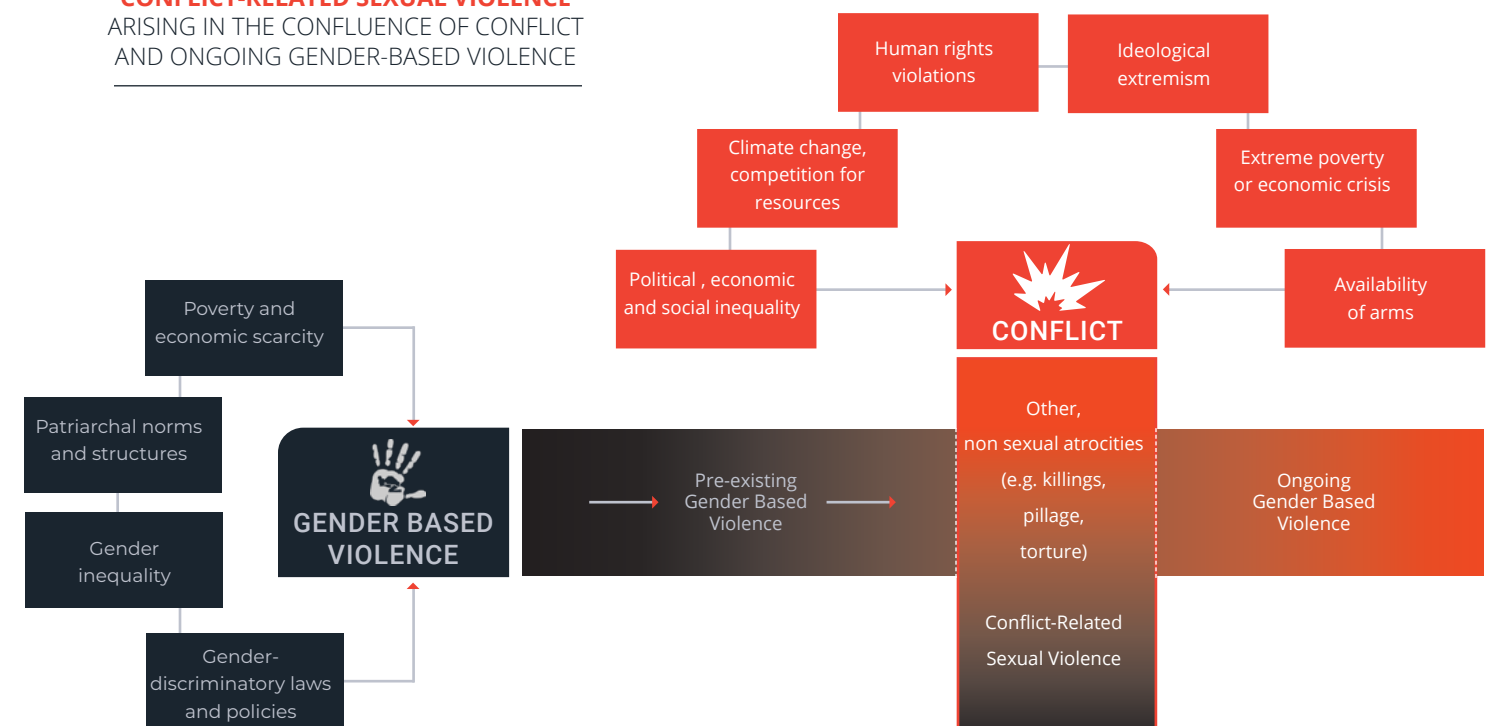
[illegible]
ARISING IN THE CONFLUENCE OF CONFLICT AND ONGOING GENDER-BASED VIOLENCE

Human rights violations

Ideological extremism

Climate change, competition for resources

Extreme poverty or economic crisis

Political , economic and social inequality

CONFLICT

Availability of arms

Poverty and economic scarcity

Patriarchal norms and structures

GENDER BASED VIOLENCE

Pre-existing Gender Based Violence

Other, non sexual atrocities (e.g. killings, pillage, torture)

Ongoing Gender Based Violence

Gender inequality

Conflict-Related Sexual Violence

Gender-discriminatory laws and policies